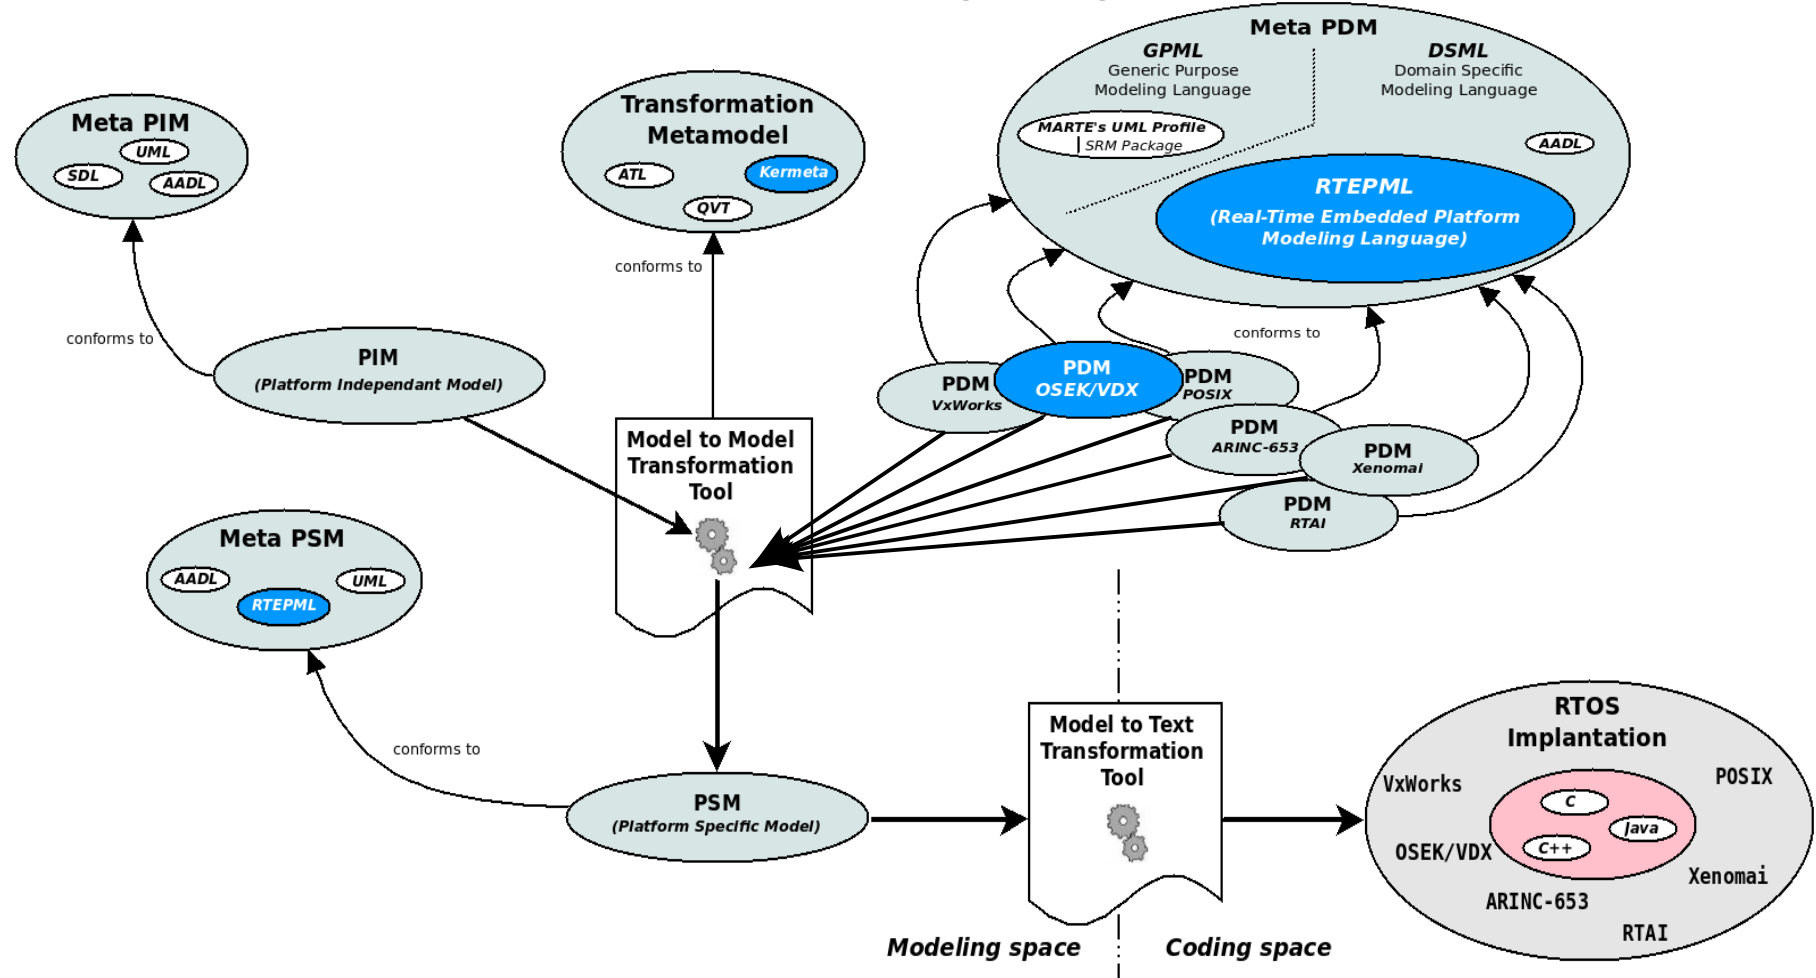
Meta PIM
UML
SDL
AADL

Transformation Metamodel
ATL
Kermeta
QVT

Meta PDM
GPML
Generic Purpose Modeling Language
DSML
Domain Specific Modeling Language
MARTE's UML Profile
SRM Package
AADL
RTEPML
(Real-Time Embedded Platform Modeling Language)

conforms to

conforms to

conforms to

PIM
(Platform Independant Model)

Model to Model Transformation Tool

PDM
VxWorks
PDM
OSEK/VDX
PDM
POSIX
PDM
ARINC-653
PDM
Xenomai
PDM
RTAI

Meta PSM
AADL
UML
RTEPML

conforms to

PSM
(Platform Specific Model)

Model to Text Transformation Tool

RTOS Implantation
VxWorks
POSIX
C
Java
C++
OSEK/VDX
Xenomai
ARINC-653
RTAI

Modeling space
Coding space